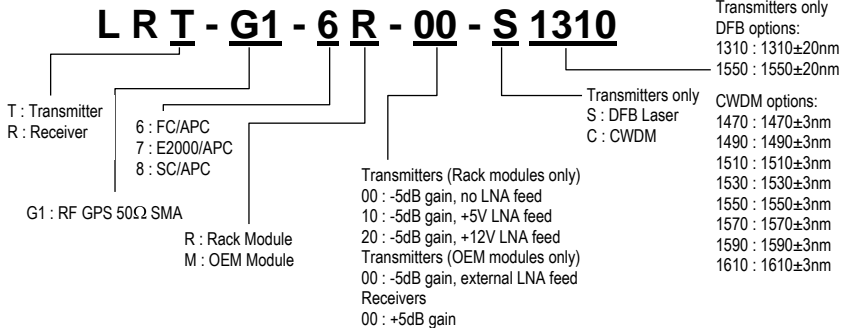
L R T - G1 - 6 R - 00 - S 1310

Transmitters only
DFB options:
1310 : 1310±20nm
1550 : 1550±20nm

CWDM options:
1470 : 1470±3nm
1490 : 1490±3nm
1510 : 1510±3nm
1530 : 1530±3nm
1550 : 1550±3nm
1570 : 1570±3nm
1590 : 1590±3nm
1610 : 1610±3nm

T : Transmitter
R : Receiver

6 : FC/APC
7 : E2000/APC
8 : SC/APC

G1 : RF GPS 50Ω SMA

R : Rack Module
M : OEM Module

Transmitters (Rack modules only)
00 : -5dB gain, no LNA feed
10 : -5dB gain, +5V LNA feed
20 : -5dB gain, +12V LNA feed
Transmitters (OEM modules only)
00 : -5dB gain, external LNA feed
Receivers
00 : +5dB gain

Transmitters only
S : DFB Laser
C : CWDM